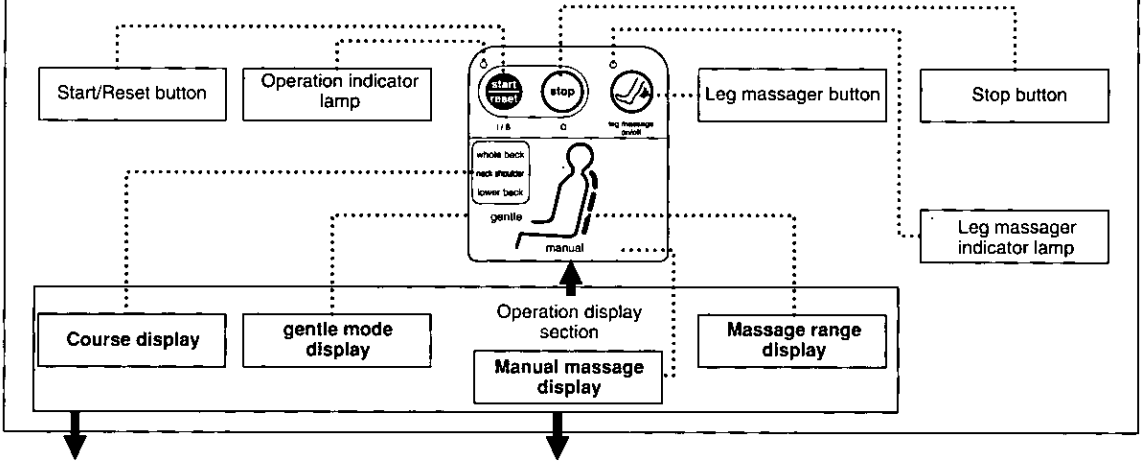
Start/Reset button

Operation indicator lamp

start reset

stop

I / ß

O

leg massage on/off

Leg massager button

Stop button

whole back

neck shoulder

lower back

gentle

manual

Leg massager indicator lamp

Course display

gentle mode display

Operation display section

Manual massage display

Massage range display